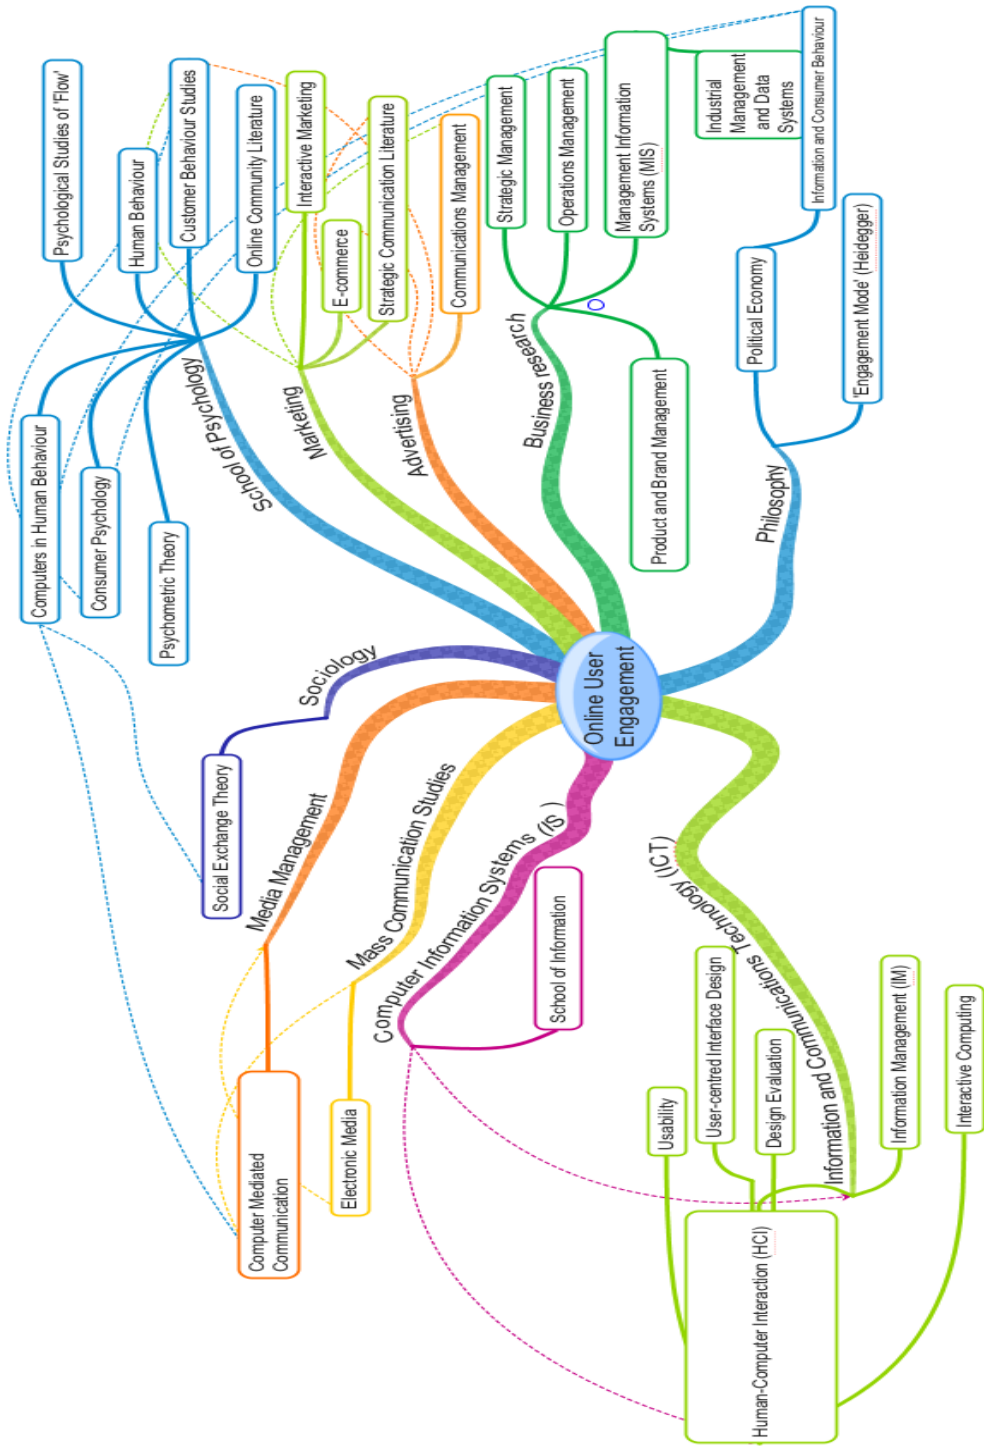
Online User Engagement

School of Psychology

Psychological Studies of 'Flow'

Human Behaviour

Customer Behaviour Studies

Online Community Literature

Computers in Human Behaviour

Consumer Psychology

Psychometric Theory

Marketing

Interactive Marketing

E-commerce

Strategic Communication Literature

Advertising

Communications Management

Business research

Strategic Management

Operations Management

Management Information Systems (MIS)

Industrial Management and Data Systems

Information and Consumer Behaviour

Product and Brand Management

Philosophy

Political Economy

'Engagement Mode' (Heidegger)

Sociology

Social Exchange Theory

Media Management

Computer Mediated Communication

Mass Communication Studies

Electronic Media

Computer Information Systems (IS)

School of Information

Information and Communications Technology (ICT)

Usability

User-centred Interface Design

Design Evaluation

Information Management (IM)

Interactive Computing

Human-Computer Interaction (HCI)